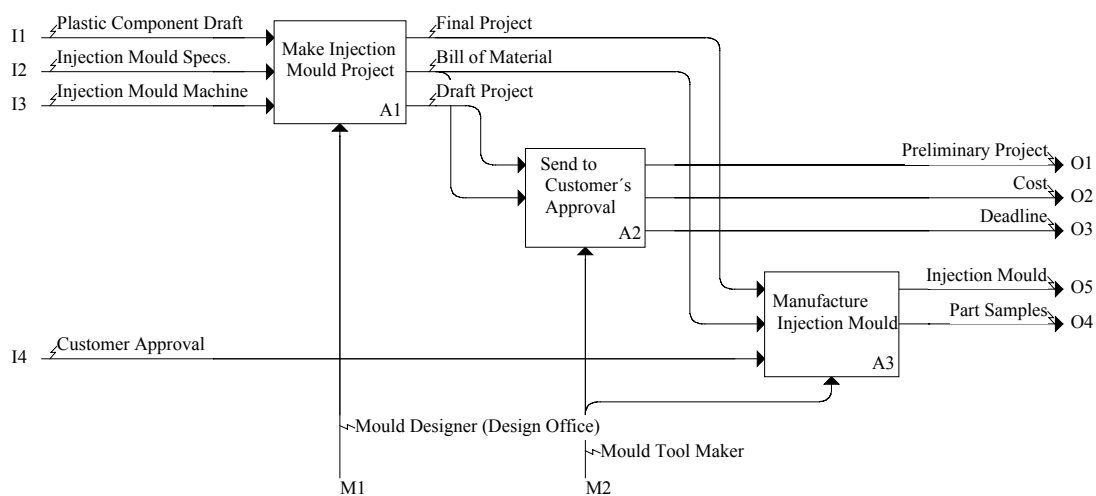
I1 Plastic Component Draft
I2 Injection Mould Specs.
I3 Injection Mould Machine

Make Injection Mould Project
A1

Final Project
Bill of Material
Draft Project

Send to Customer´s Approval
A2

Preliminary Project O1
Cost O2
Deadline O3

Manufacture Injection Mould
A3

Injection Mould O5
Part Samples O4

I4 Customer Approval

Mould Designer (Design Office)
Mould Tool Maker

M1
M2